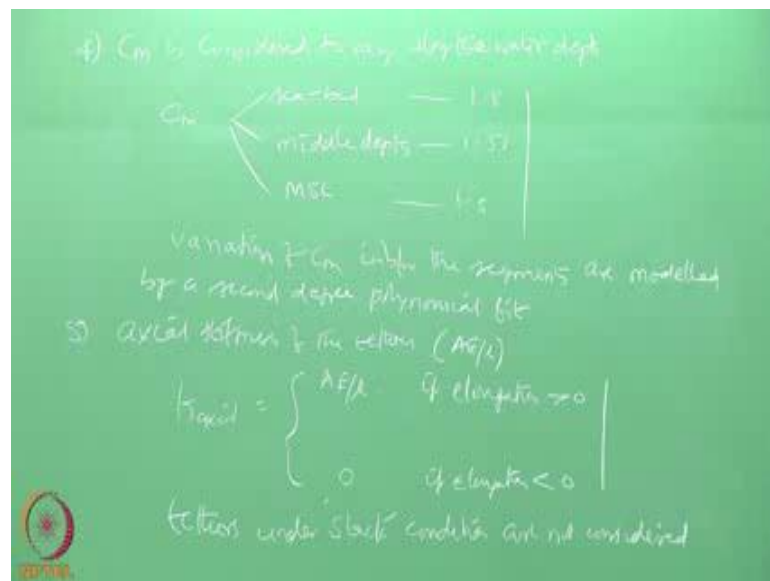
4) $C_m$ is considered to vary along the water depth

$C_m$ — sea-bed — 1.8
middle depth — 1.57
MSL — 1.5

Variation of $C_m$ within the segments are modelled by a second degree polynomial fit

5) axial stiffness of the tethers ($AE/l$)

$K_{axial} = \begin{cases} AE/l & \text{if elongation} > 0 \\ 0 & \text{if elongation} < 0 \end{cases}$

tethers under slack condition are not considered

NPTEL